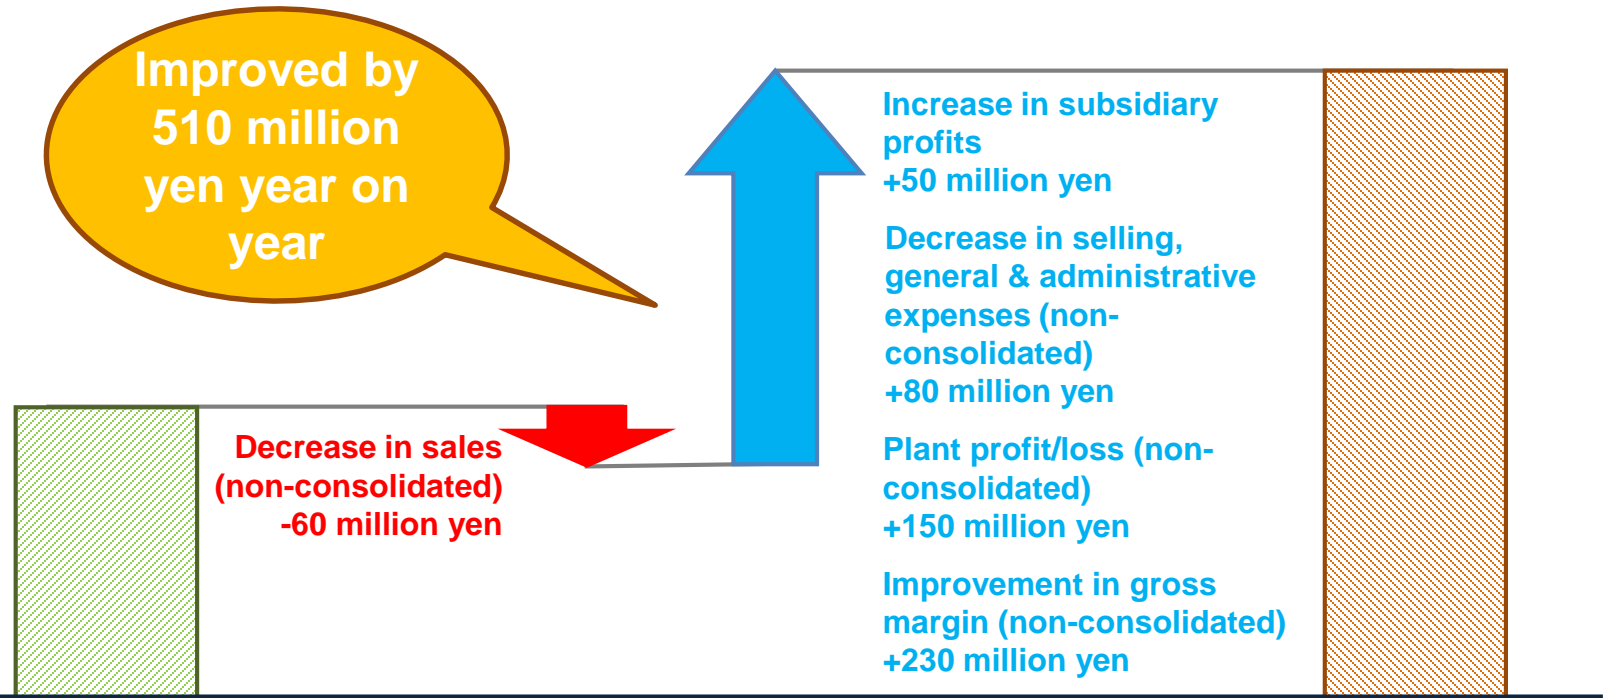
Improved by 510 million yen year on year

Decrease in sales (non-consolidated) -60 million yen

Increase in subsidiary profits +50 million yen

Decrease in selling, general & administrative expenses (non-consolidated) +80 million yen

Plant profit/loss (non-consolidated) +150 million yen

Improvement in gross margin (non-consolidated) +230 million yen